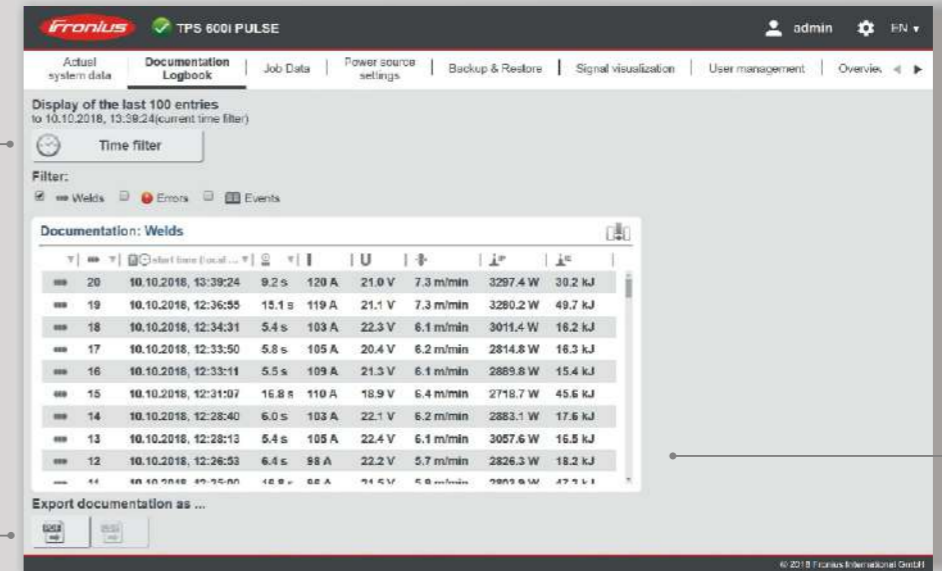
Fronius TPS 600i PULSE

admin EN ▾

Actual system data | Documentation Logbook | Job Data | Power source settings | Backup & Restore | Signal visualization | User management | Overview

Display of the last 100 entries
to 10.10.2018, 13:39:24(current time filter)

Time filter

Filter:
Welds Errors Events

Documentation: Welds

| | | start time (local ... | | I | U | | | |
|---|---|---|---|---|---|---|---|---|
| | 20 | 10.10.2018, 13:39:24 | 9.2 s | 120 A | 21.0 V | 7.3 m/min | 3297.4 W | 30.2 kJ |
| | 19 | 10.10.2018, 12:36:55 | 15.1 s | 119 A | 21.1 V | 7.3 m/min | 3280.2 W | 49.7 kJ |
| | 18 | 10.10.2018, 12:34:31 | 5.4 s | 103 A | 22.3 V | 6.1 m/min | 3011.4 W | 16.2 kJ |
| | 17 | 10.10.2018, 12:33:50 | 5.8 s | 105 A | 20.4 V | 6.2 m/min | 2814.8 W | 16.3 kJ |
| | 16 | 10.10.2018, 12:33:11 | 5.5 s | 109 A | 21.3 V | 6.1 m/min | 2889.8 W | 15.4 kJ |
| | 15 | 10.10.2018, 12:31:07 | 16.8 s | 110 A | 18.9 V | 6.4 m/min | 2718.7 W | 45.6 kJ |
| | 14 | 10.10.2018, 12:28:40 | 6.0 s | 103 A | 22.1 V | 6.2 m/min | 2883.1 W | 17.6 kJ |
| | 13 | 10.10.2018, 12:28:13 | 5.4 s | 105 A | 22.4 V | 6.1 m/min | 3057.6 W | 16.5 kJ |
| | 12 | 10.10.2018, 12:26:53 | 6.4 s | 98 A | 22.2 V | 5.7 m/min | 2826.3 W | 18.2 kJ |
| | 11 | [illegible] | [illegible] | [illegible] | 21.5 V | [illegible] | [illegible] | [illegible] |

Export documentation as ...

© 2018 Fronius International GmbH